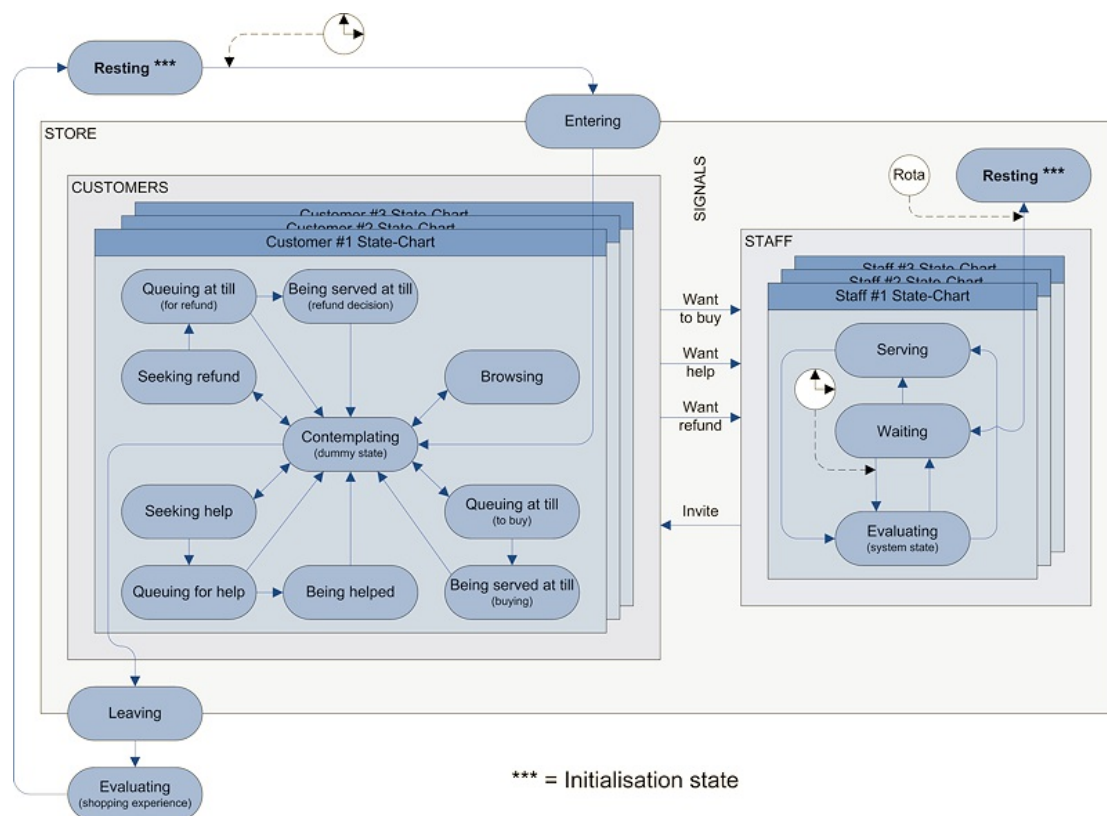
Resting ***

Entering

STORE

SIGNALS

CUSTOMERS

Customer #3 State-Chart

Customer #2 State-Chart

Customer #1 State-Chart

Queuing at till (for refund)

Being served at till (refund decision)

Seeking refund

Browsing

Contemplating (dummy state)

Seeking help

Queuing at till (to buy)

Queuing for help

Being helped

Being served at till (buying)

Rota

Resting ***

STAFF

Staff #3 State-Chart

Staff #2 State-Chart

Staff #1 State-Chart

Want to buy

Want help

Want refund

Invite

Serving

Waiting

Evaluating (system state)

Leaving

Evaluating (shopping experience)

*** = Initialisation state